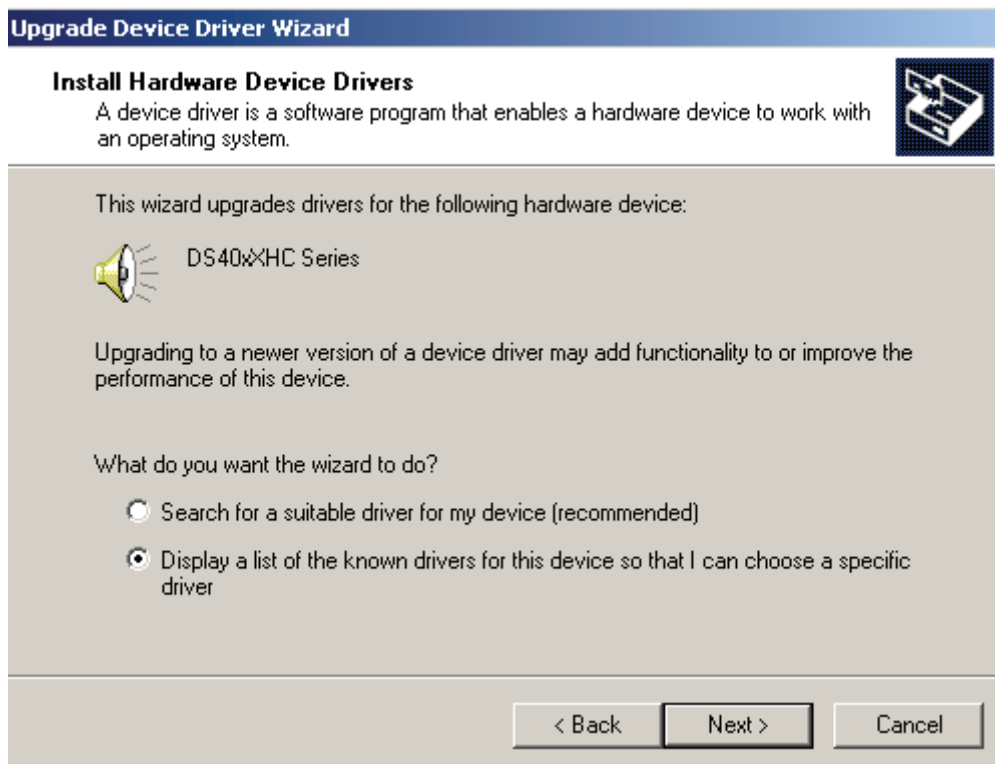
Upgrade Device Driver Wizard

Install Hardware Device Drivers
A device driver is a software program that enables a hardware device to work with an operating system.

This wizard upgrades drivers for the following hardware device:

DS40xXHC Series

Upgrading to a newer version of a device driver may add functionality to or improve the performance of this device.

What do you want the wizard to do?

Search for a suitable driver for my device (recommended)

Display a list of the known drivers for this device so that I can choose a specific driver

< Back Next > Cancel